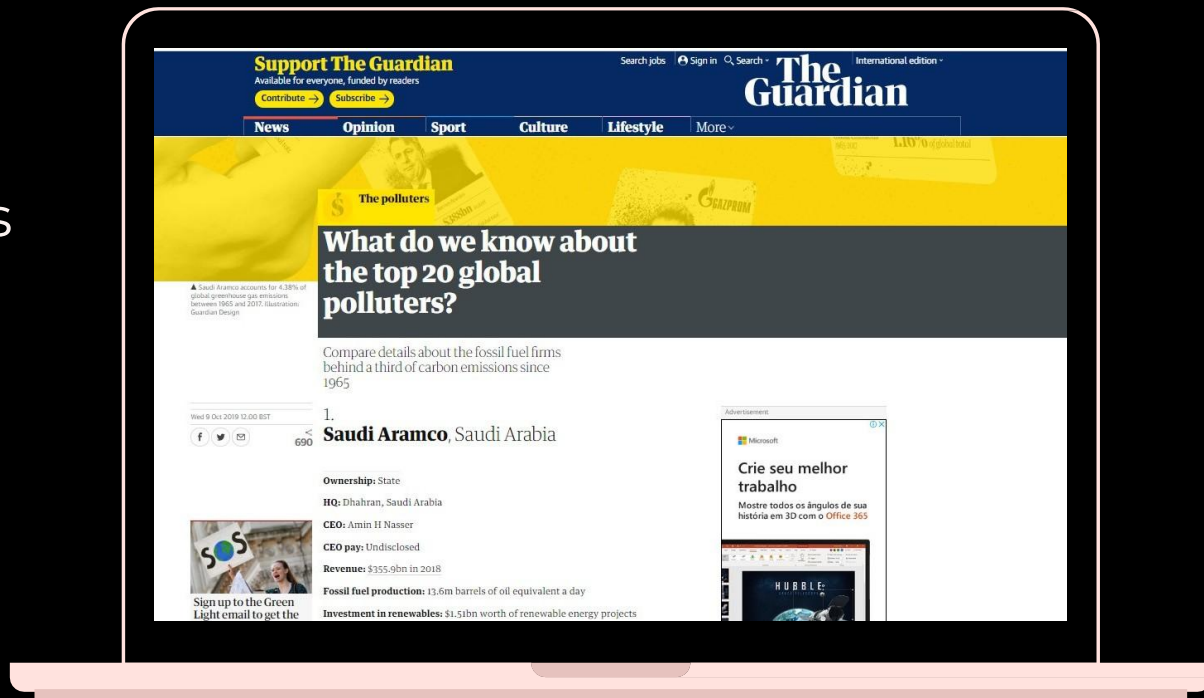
S

Support The Guardian
Available for everyone, funded by readers
Contribute →
Subscribe →

Search jobs
Sign in
Search
International edition

The Guardian

News
Opinion
Sport
Culture
Lifestyle
More

GAZPROM

The polluters

What do we know about the top 20 global polluters?

▲ Saudi Aramco accounts for 4.38% of global greenhouse gas emissions between 1965 and 2017. Illustration: Guardian Design

Compare details about the fossil fuel firms behind a third of carbon emissions since 1965

Wed 9 Oct 2019 12.00 BST

690

1.
Saudi Aramco, Saudi Arabia

Ownership: State

HQ: Dhahran, Saudi Arabia

CEO: Amin H Nasser

CEO pay: Undisclosed

Revenue: $355.9bn in 2018

Fossil fuel production: 13.6m barrels of oil equivalent a day

Investment in renewables: $1.51bn worth of renewable energy projects

SOS

Sign up to the Green Light email to get the

Advertisement

Microsoft

Crie seu melhor trabalho

Mostre todos os ângulos de sua história em 3D com o Office 365

HUBBLE